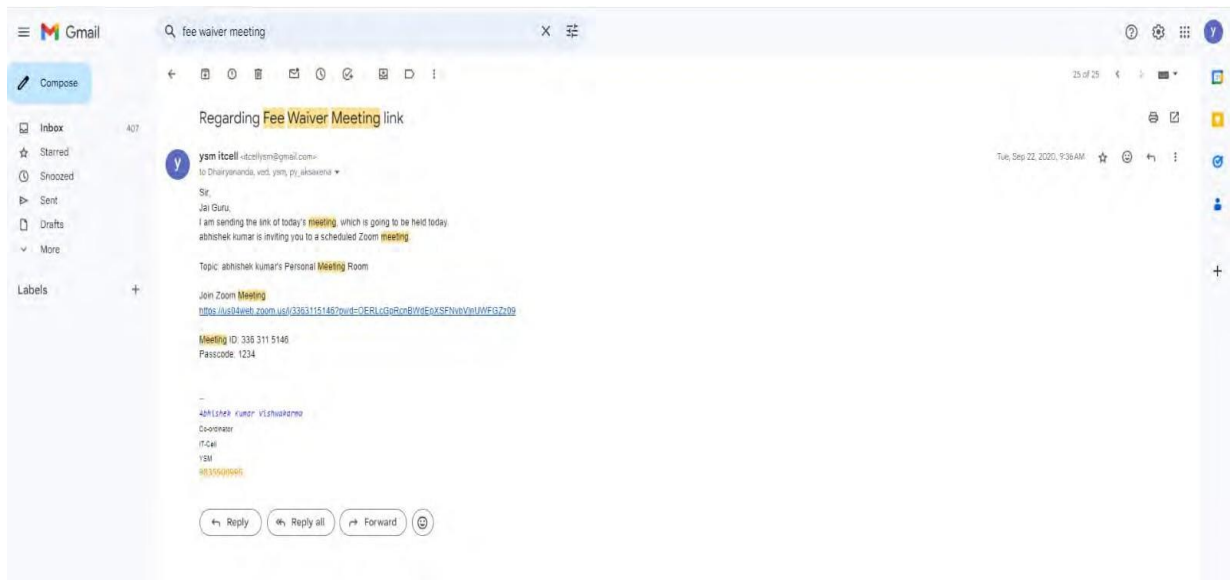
Gmail

fee waiver meeting

Compose

Inbox 407
Starred
Snoozed
Sent
Drafts
More

Labels +

25 of 25

Regarding Fee Waiver Meeting link

ysm itcell <itcellysm@gmail.com>
to Dhairyananda, ved, ysm, py_aksaxena

Tue, Sep 22, 2020, 9:36 AM

Sir,
Jai Guru,
I am sending the link of today's meeting, which is going to be held today.
abhishek kumar is inviting you to a scheduled Zoom meeting.

Topic: abhishek kumar's Personal Meeting Room

Join Zoom Meeting
https://us04web.zoom.us/j/3363115146?pwd=OERLcGpRcnBWdEpXSFNvbVlnUWFGZz09

Meeting ID: 336 311 5146
Passcode: 1234

--
Abhishek Kumar Vishwakarma
Co-ordinator
IT-Cell
YSM
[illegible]

Reply   Reply all   Forward